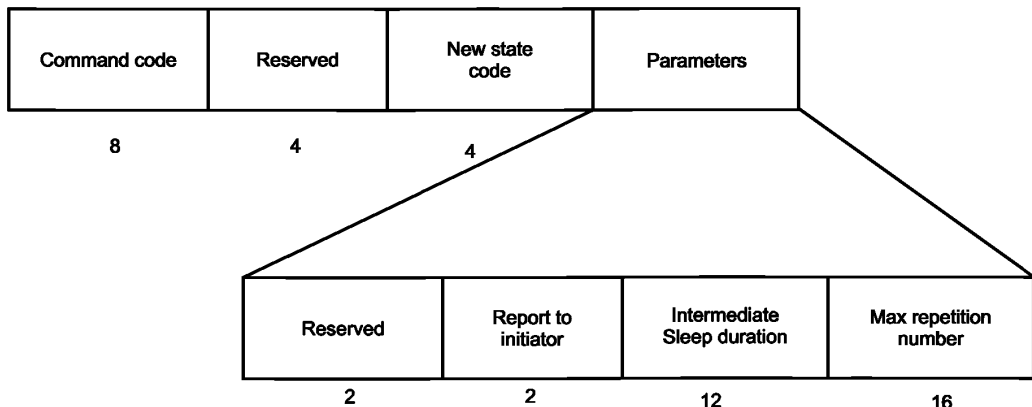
| Command code | Reserved | New state code | Parameters |
|---|---|---|---|
| 8 | 4 | 4 | |

| Reserved | Report to initiator | Intermediate Sleep duration | Max repetition number |
|---|---|---|---|
| 2 | 2 | 12 | 16 |